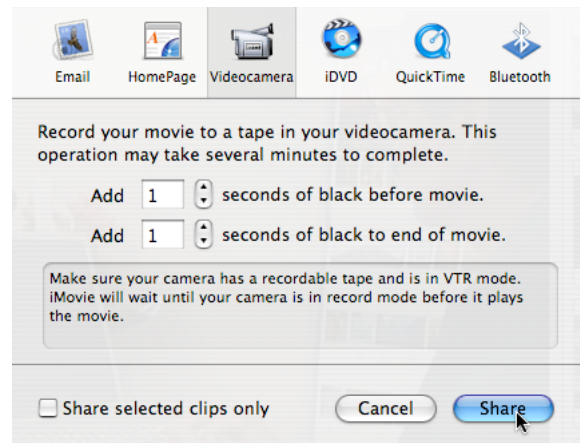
Email HomePage Videocamera iDVD QuickTime Bluetooth

Record your movie to a tape in your videocamera. This operation may take several minutes to complete.

Add 1 seconds of black before movie.

Add 1 seconds of black to end of movie.

Make sure your camera has a recordable tape and is in VTR mode. iMovie will wait until your camera is in record mode before it plays the movie.

Share selected clips only

Cancel

Share